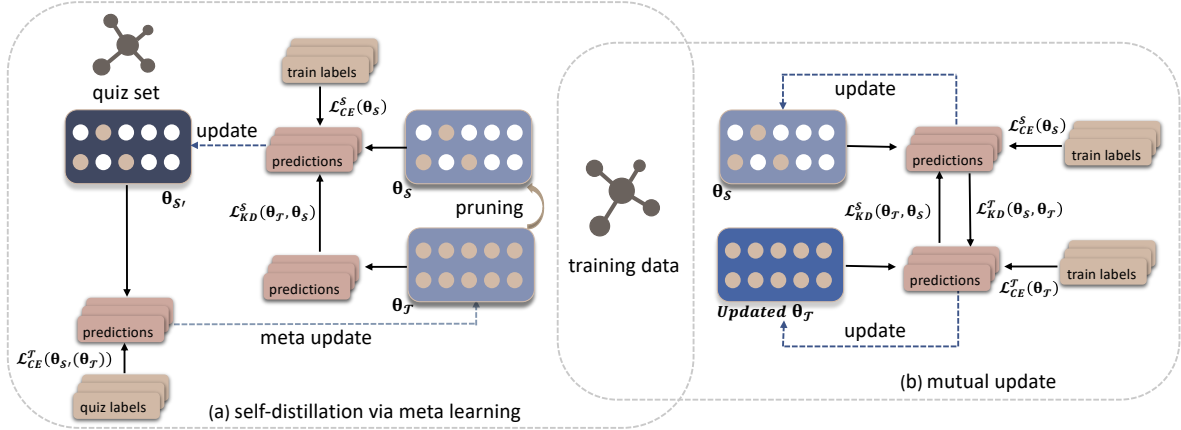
quiz set

train labels

$\mathcal{L}_{CE}^{S}(\theta_{S})$

update

predictions

$\theta_{S'}$

$\theta_{S}$

$\mathcal{L}_{KD}^{S}(\theta_{\mathcal{T}}, \theta_{S})$

pruning

predictions

$\theta_{\mathcal{T}}$

predictions

meta update

$\mathcal{L}_{CE}^{\mathcal{T}}(\theta_{S'}(\theta_{\mathcal{T}}))$

quiz labels

(a) self-distillation via meta learning

training data

update

$\theta_{S}$

predictions

$\mathcal{L}_{CE}^{S}(\theta_{S})$

train labels

$\mathcal{L}_{KD}^{S}(\theta_{\mathcal{T}}, \theta_{S})$

$\mathcal{L}_{KD}^{\mathcal{T}}(\theta_{S}, \theta_{\mathcal{T}})$

predictions

train labels

$\mathcal{L}_{CE}^{\mathcal{T}}(\theta_{\mathcal{T}})$

Updated $\theta_{\mathcal{T}}$

update

(b) mutual update